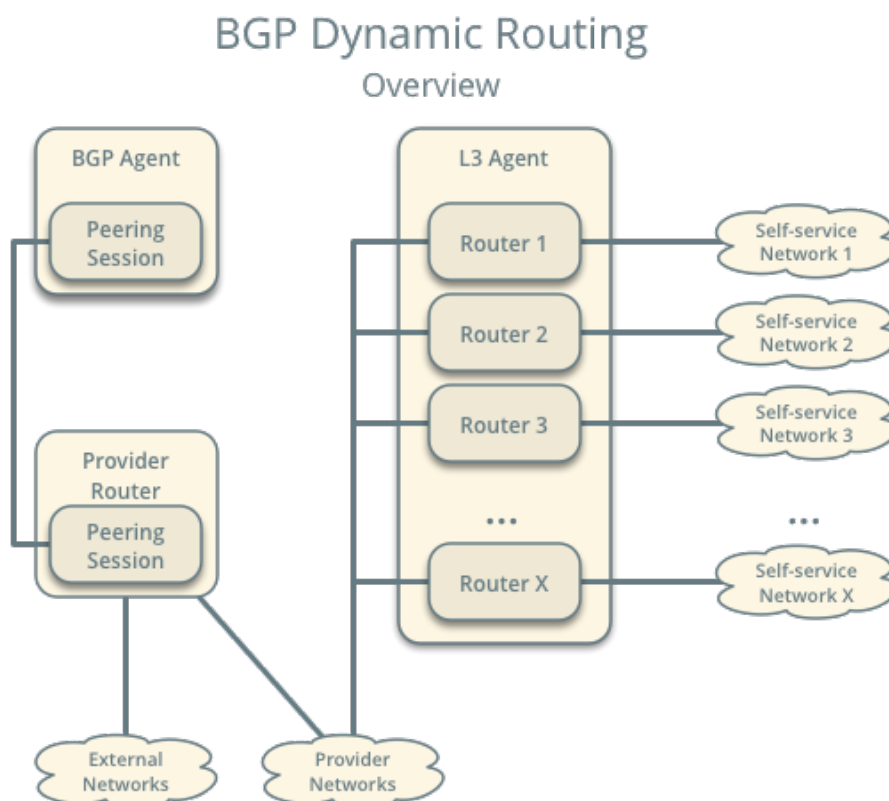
BGP Dynamic Routing
Overview

BGP Agent

Peering Session

Provider Router

Peering Session

L3 Agent

Router 1

Router 2

Router 3

...

Router X

Self-service Network 1

Self-service Network 2

Self-service Network 3

...

Self-service Network X

External Networks

Provider Networks